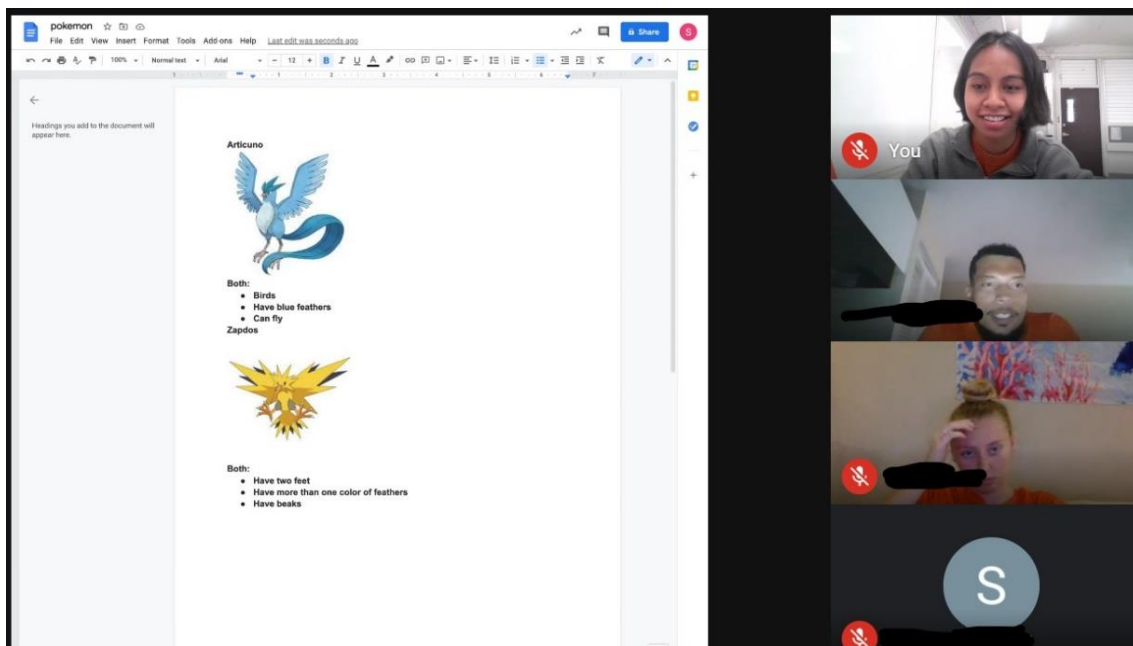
pokemon

File Edit View Insert Format Tools Add-ons Help Last edit was seconds ago

Share

S

100% Normal text Arial 12

Headings you add to the document will appear here.

Articuno

Both:
- Birds
- Have blue feathers
- Can fly

Zapdos

Both:
- Have two feet
- Have more than one color of feathers
- Have beaks

You

S